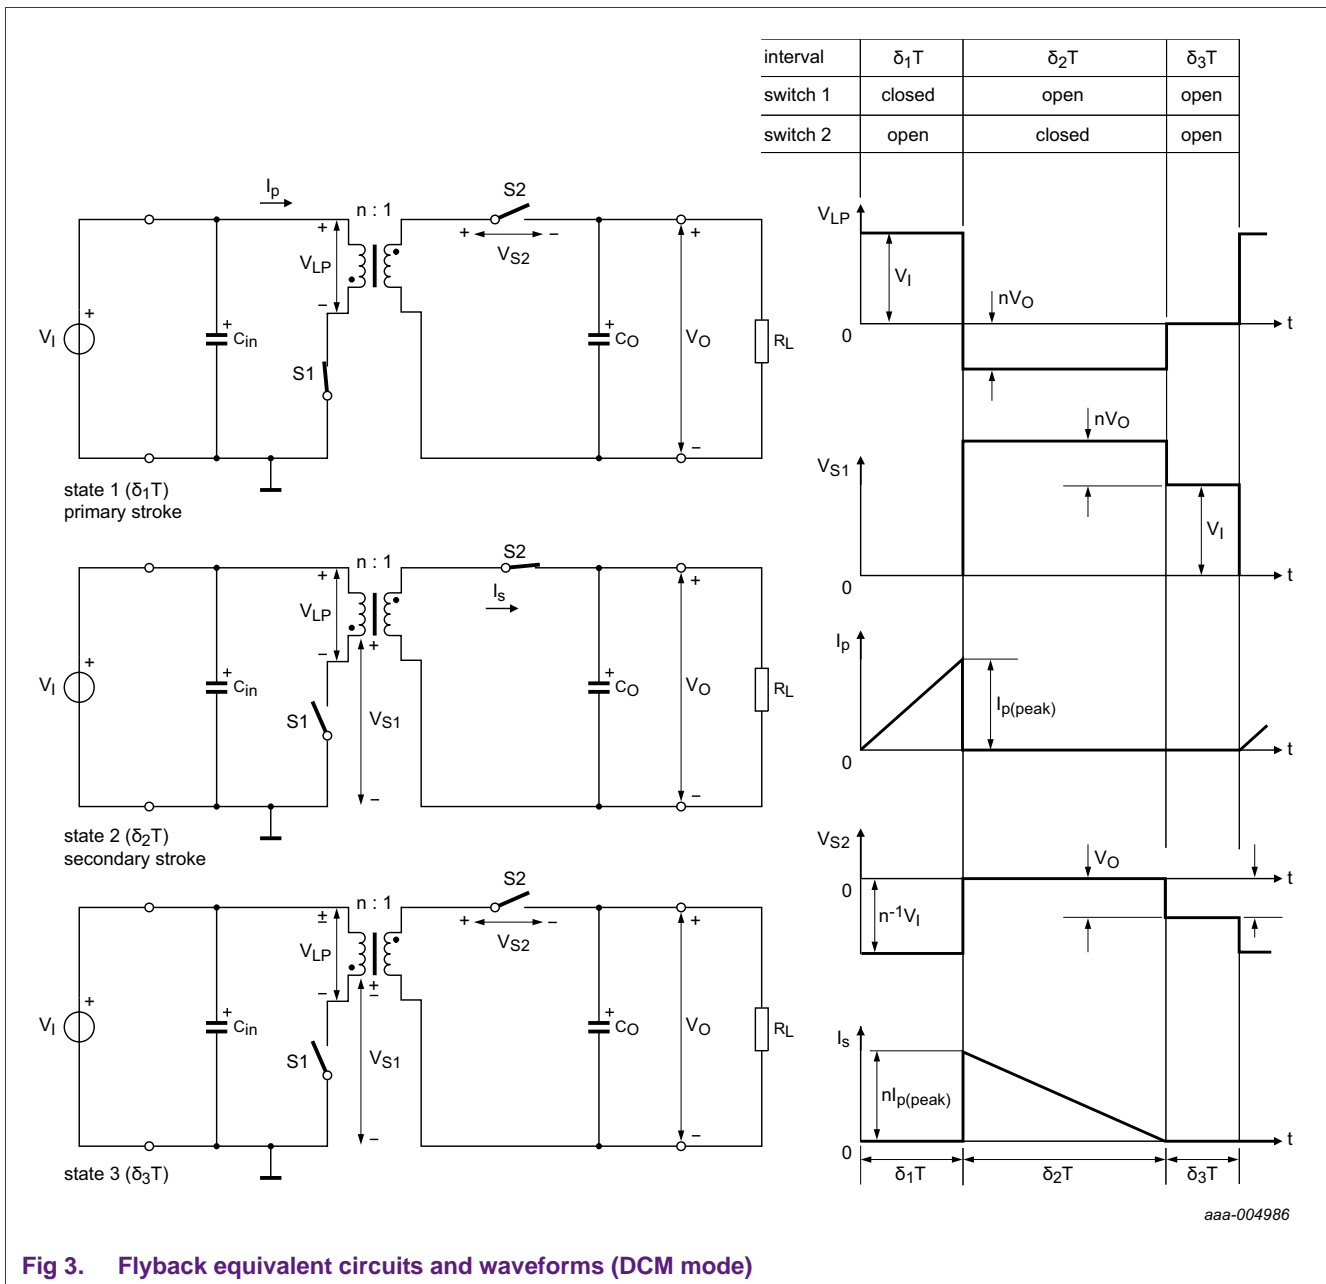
| interval | $\delta_1T$ | $\delta_2T$ | $\delta_3T$ |
|---|---|---|---|
| switch 1 | closed | open | open |
| switch 2 | open | closed | open |

$I_p$ n : 1 S2 + $V_{LP}$ – + – $V_{S2}$ + $V_I$ + $C_{in}$ + $C_O$ $V_O$ $R_L$ S1 –

state 1 ($\delta_1T$)
primary stroke

n : 1 S2 + $V_{LP}$ $I_s$ + $V_I$ + $C_{in}$ – + + $C_O$ $V_O$ $R_L$ S1 $V_{S1}$ – –

state 2 ($\delta_2T$)
secondary stroke

S2 n : 1 ± + – $V_{LP}$ $V_{S2}$ + $V_I$ – ± + $C_{in}$ + $C_O$ $V_O$ $R_L$ S1 $V_{S1}$ – –

state 3 ($\delta_3T$)

$V_{LP}$ $V_I$ $nV_O$ 0 t

$V_{S1}$ $nV_O$ $V_I$ 0 t

$I_p$ $I_{p(peak)}$ 0 t

$V_{S2}$ $V_O$ 0 t $n^{-1}V_I$

$I_s$ $nI_{p(peak)}$ 0 t

$\delta_1T$ $\delta_2T$ $\delta_3T$

aaa-004986

Fig 3. Flyback equivalent circuits and waveforms (DCM mode)